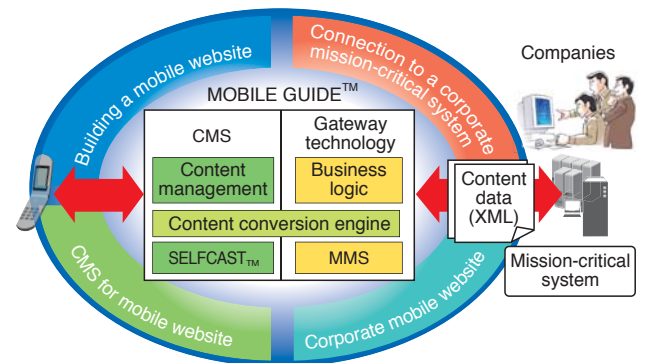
Building a mobile website

Connection to a corporate mission-critical system

Companies

MOBILE GUIDE$^{TM}$

CMS

Gateway technology

Content management

Business logic

Content conversion engine

SELFCAST$_{TM}$

MMS

Content data (XML)

Mission-critical system

CMS for mobile website

Corporate mobile website